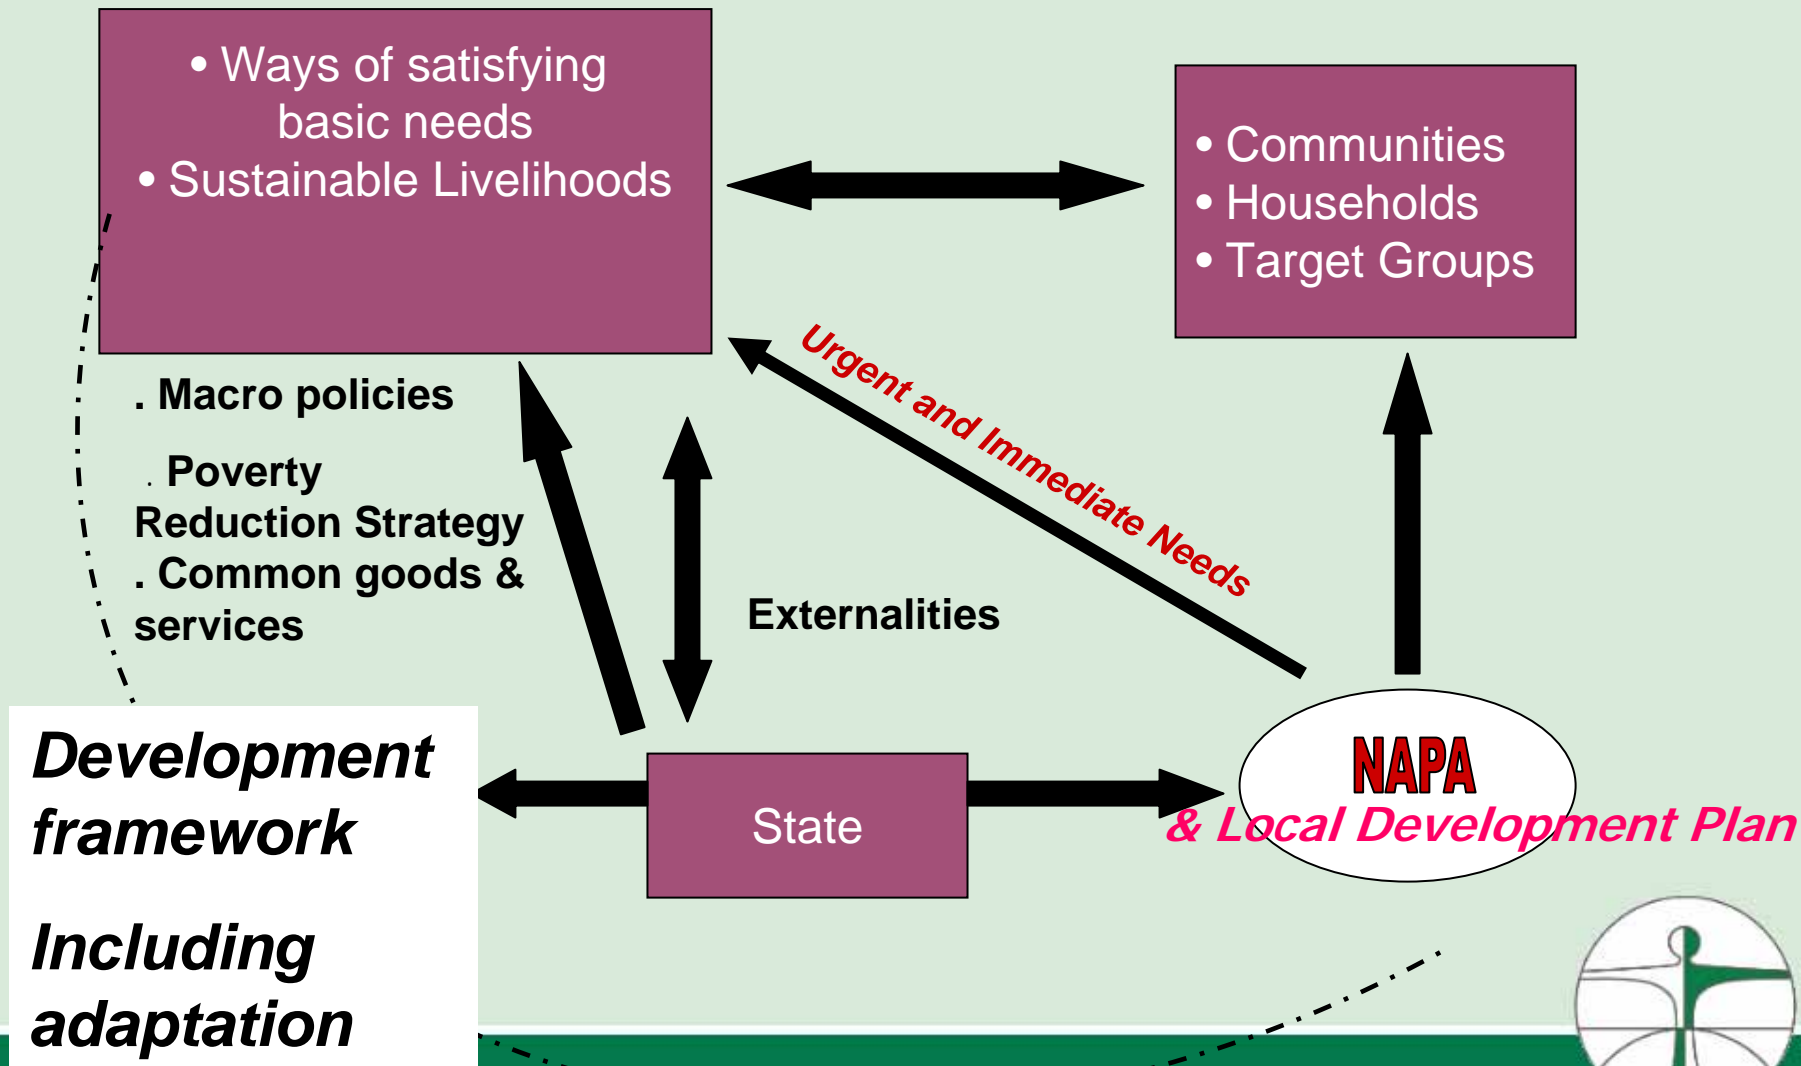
• Ways of satisfying basic needs
• Sustainable Livelihoods

• Communities
• Households
• Target Groups

. Macro policies

. Poverty Reduction Strategy
. Common goods & services

Urgent and Immediate Needs

Externalities

Development framework

Including adaptation

State

NAPA
& Local Development Plan